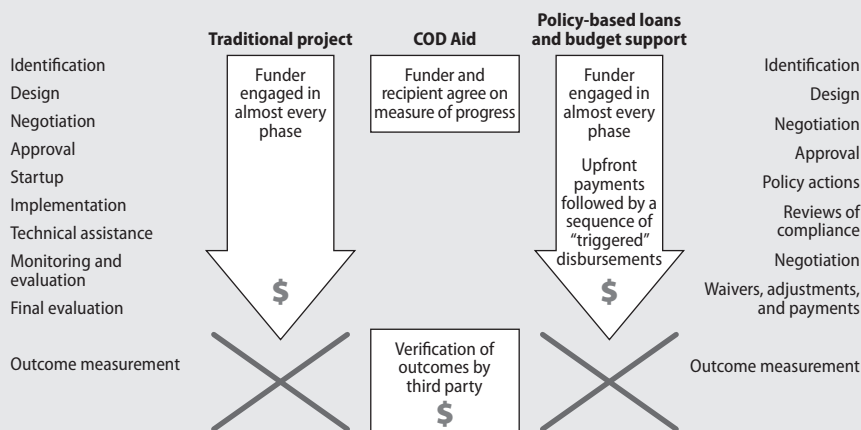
Traditional project

COD Aid

Policy-based loans and budget support

Identification
Design
Negotiation
Approval
Startup
Implementation
Technical assistance
Monitoring and evaluation
Final evaluation

Outcome measurement

Funder engaged in almost every phase

$

Funder and recipient agree on measure of progress

Verification of outcomes by third party

$

Funder engaged in almost every phase

Upfront payments followed by a sequence of "triggered" disbursements

$

Identification
Design
Negotiation
Approval
Policy actions
Reviews of compliance
Negotiation
Waivers, adjustments, and payments

Outcome measurement